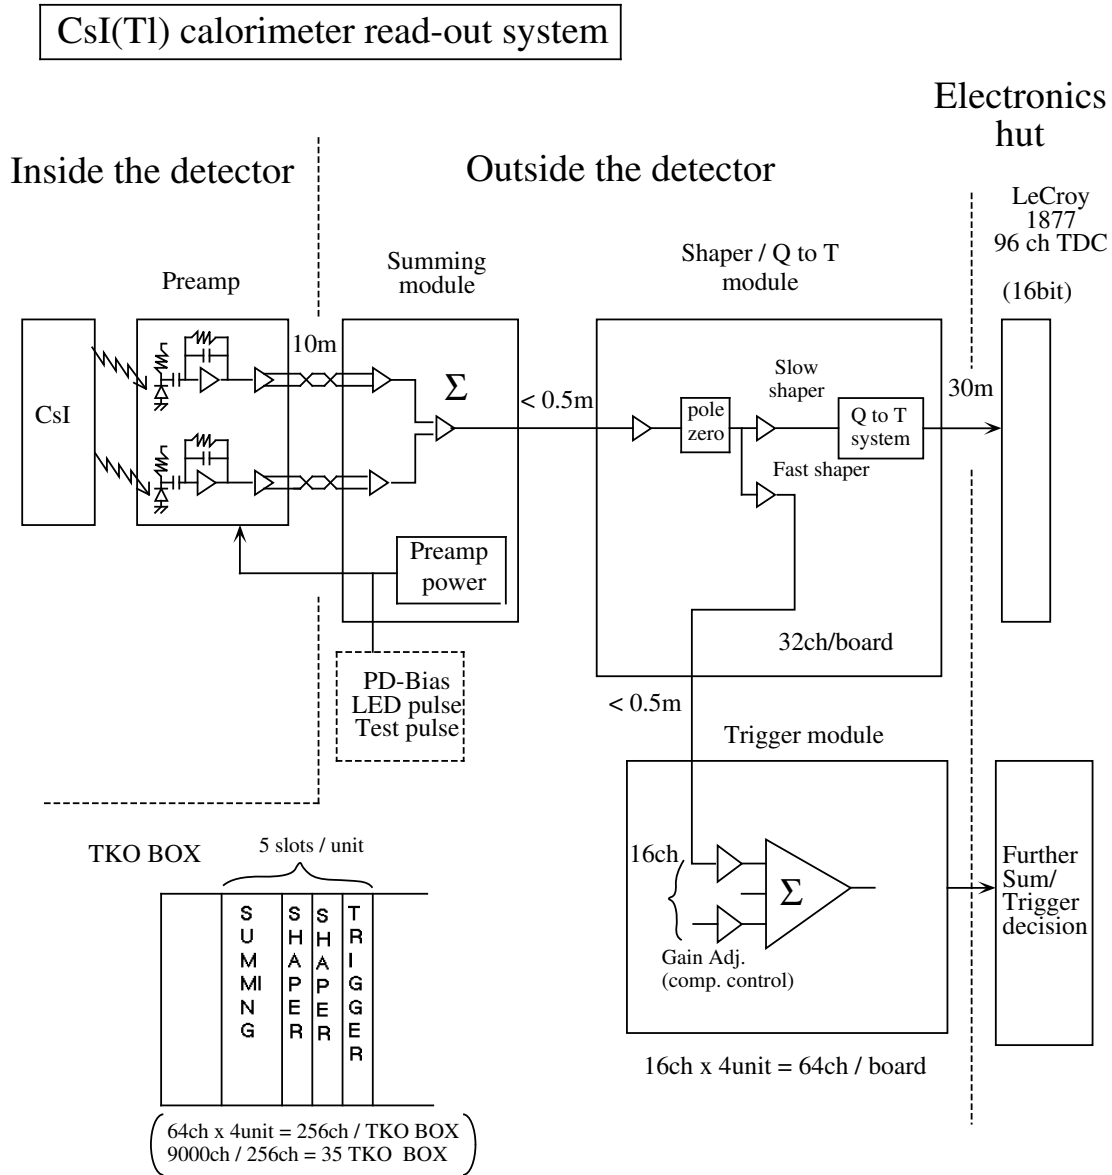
CsI(Tl) calorimeter read-out system

Electronics hut

Inside the detector

Outside the detector

LeCroy 1877 96 ch TDC

(16bit)

Preamp

Summing module

Shaper / Q to T module

10m

CsI

$\Sigma$

< 0.5m

pole zero

Slow shaper

Q to T system

30m

Fast shaper

Preamp power

32ch/board

PD-Bias LED pulse Test pulse

< 0.5m

Trigger module

TKO BOX

5 slots / unit

SUMMING

SHAPER

SHAPER

TRIGGER

16ch

$\Sigma$

Gain Adj. (comp. control)

Further Sum/ Trigger decision

16ch x 4unit = 64ch / board

64ch x 4unit = 256ch / TKO BOX
9000ch / 256ch = 35 TKO BOX